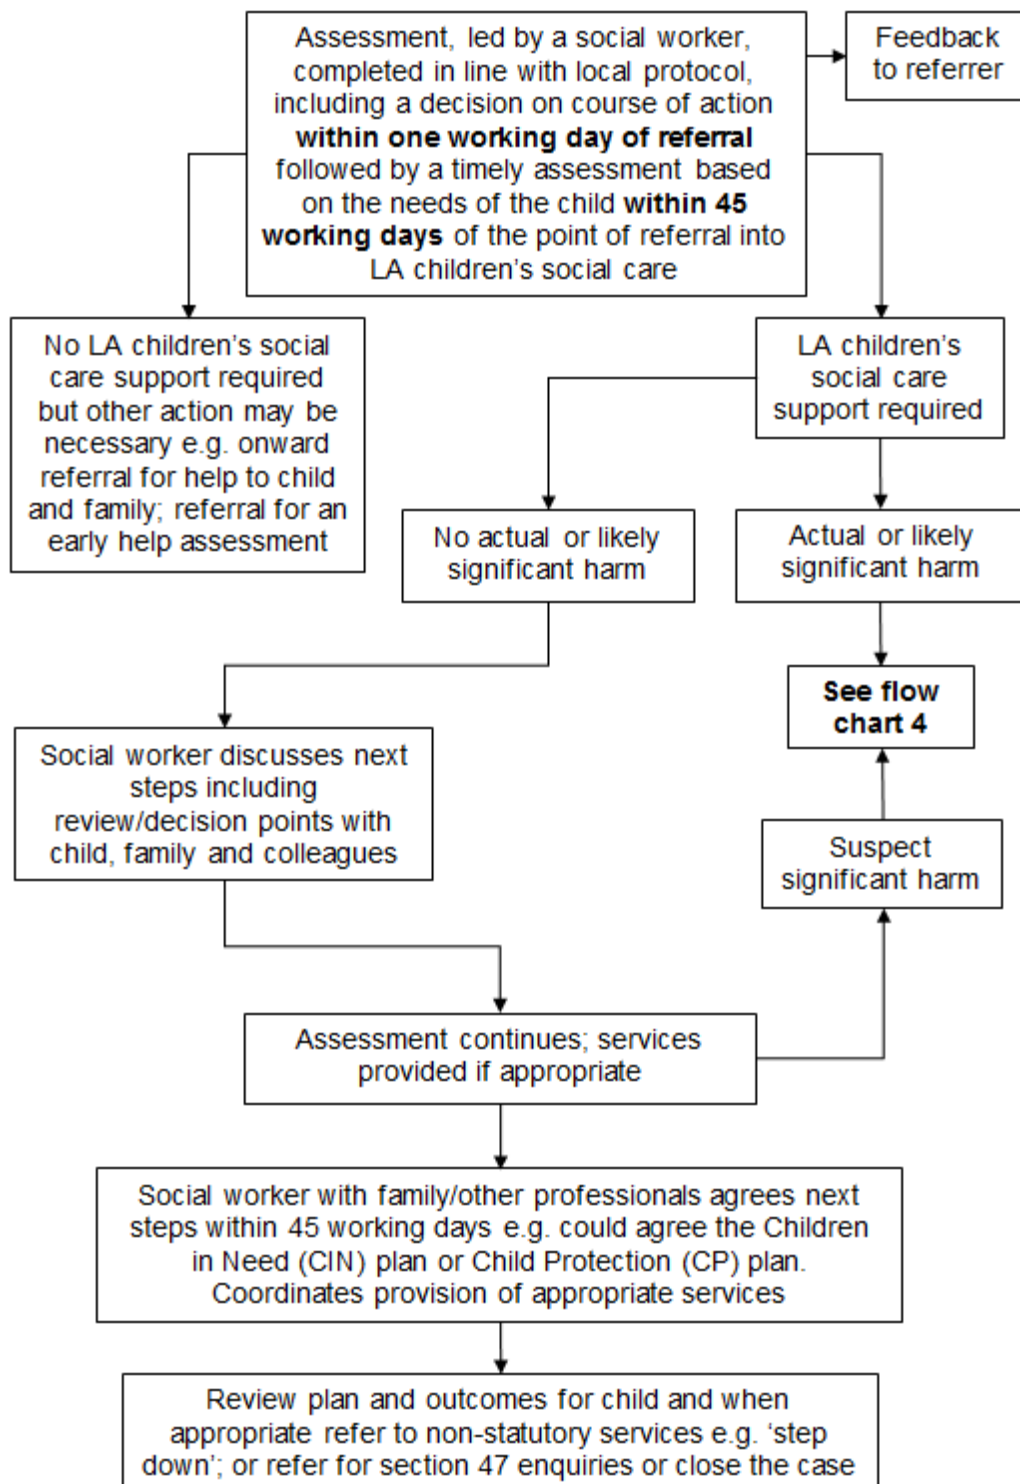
Assessment, led by a social worker, completed in line with local protocol, including a decision on course of action **within one working day of referral** followed by a timely assessment based on the needs of the child **within 45 working days** of the point of referral into LA children's social care

Feedback to referrer

No LA children's social care support required but other action may be necessary e.g. onward referral for help to child and family; referral for an early help assessment

LA children's social care support required

No actual or likely significant harm

Actual or likely significant harm

See flow chart 4

Social worker discusses next steps including review/decision points with child, family and colleagues

Suspect significant harm

Assessment continues; services provided if appropriate

Social worker with family/other professionals agrees next steps within 45 working days e.g. could agree the Children in Need (CIN) plan or Child Protection (CP) plan. Coordinates provision of appropriate services

Review plan and outcomes for child and when appropriate refer to non-statutory services e.g. 'step down'; or refer for section 47 enquiries or close the case